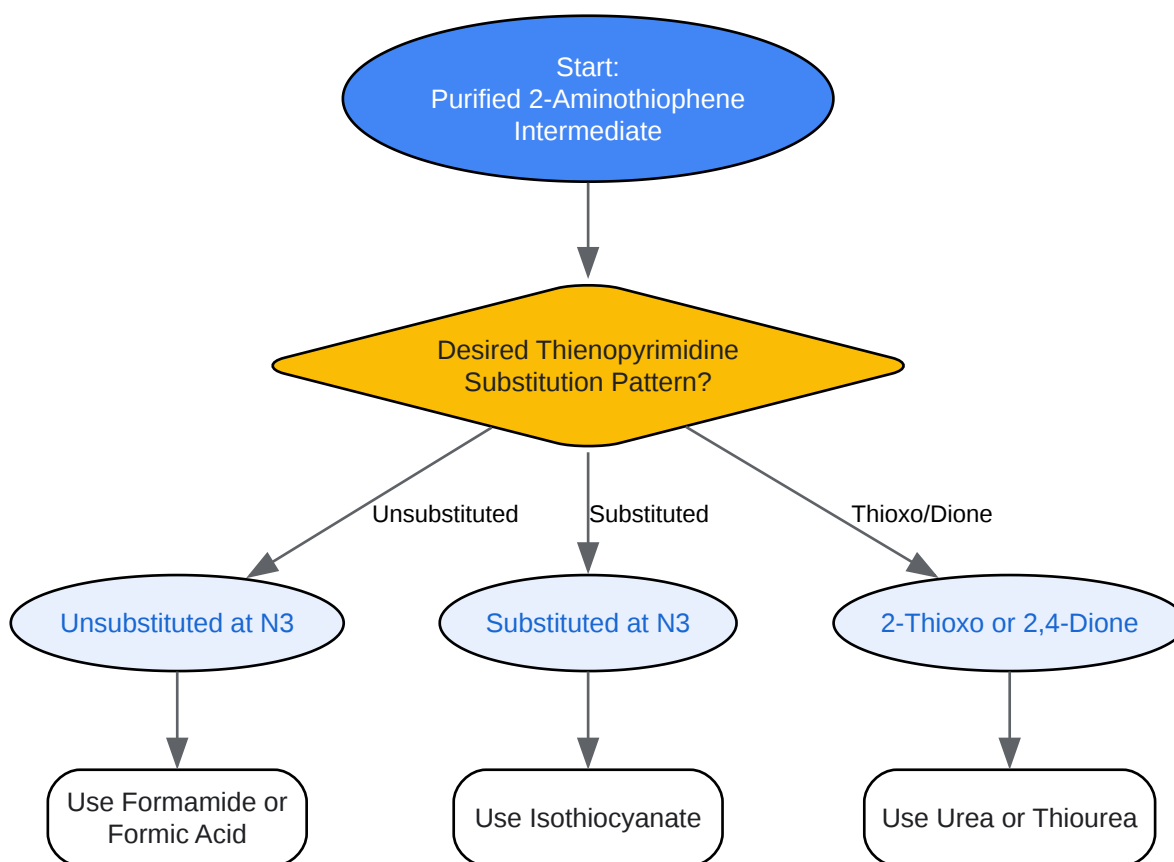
Start:
Purified 2-Aminothiophene Intermediate

Desired Thienopyrimidine Substitution Pattern?

Unsubstituted

Substituted

Thioxo/Dione

Unsubstituted at N3

Substituted at N3

2-Thioxo or 2,4-Dione

Use Formamide or Formic Acid

Use Isothiocyanate

Use Urea or Thiourea